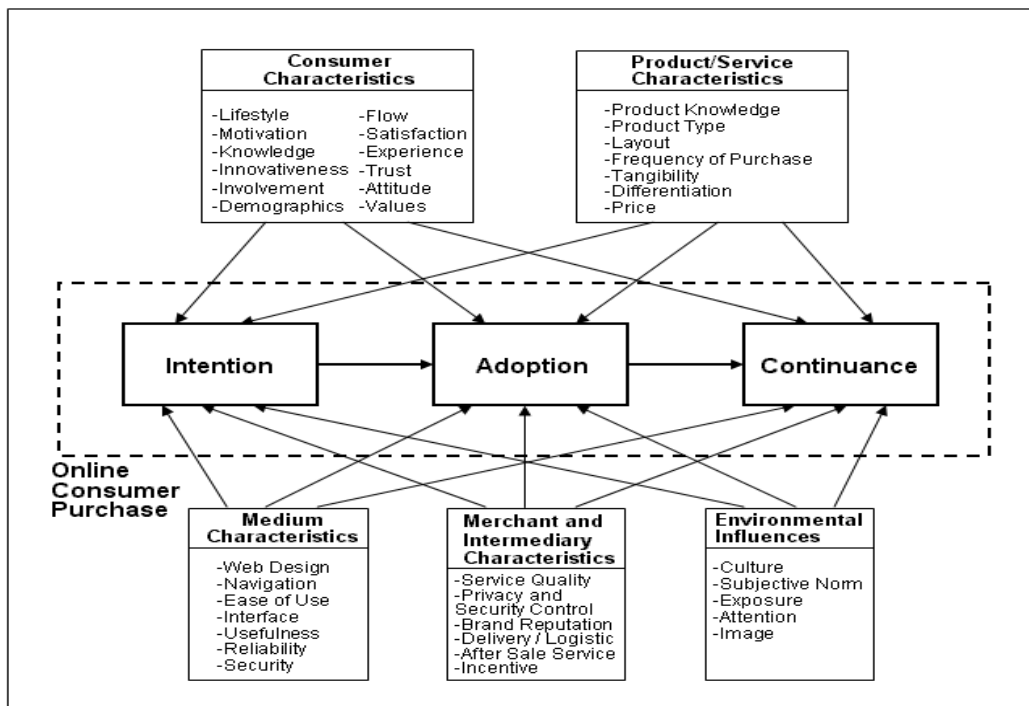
Consumer Characteristics

-Lifestyle
-Motivation
-Knowledge
-Innovativeness
-Involvement
-Demographics

-Flow
-Satisfaction
-Experience
-Trust
-Attitude
-Values

Product/Service Characteristics

-Product Knowledge
-Product Type
-Layout
-Frequency of Purchase
-Tangibility
-Differentiation
-Price

Intention

Adoption

Continuance

Online Consumer Purchase

Medium Characteristics

-Web Design
-Navigation
-Ease of Use
-Interface
-Usefulness
-Reliability
-Security

Merchant and Intermediary Characteristics

-Service Quality
-Privacy and Security Control
-Brand Reputation
-Delivery / Logistic
-After Sale Service
-Incentive

Environmental Influences

-Culture
-Subjective Norm
-Exposure
-Attention
-Image